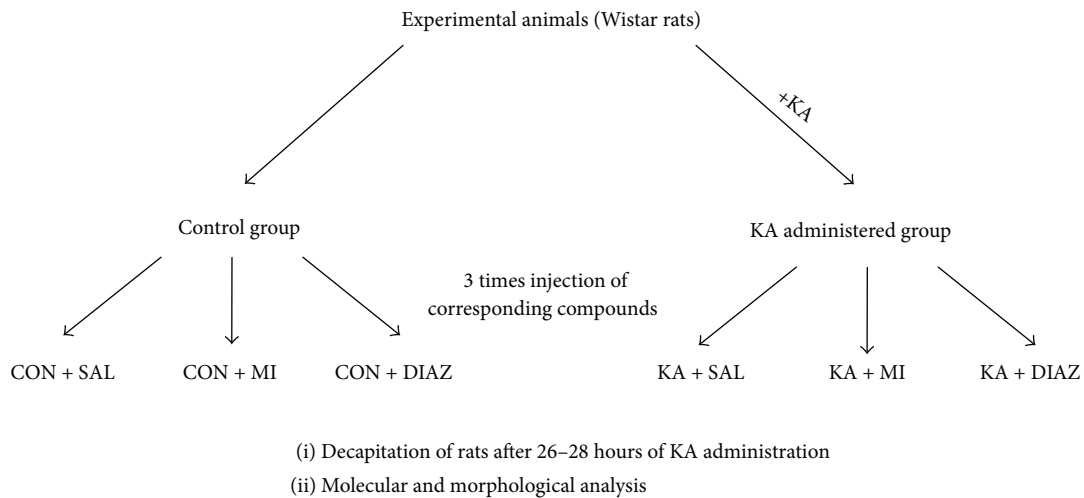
Experimental animals (Wistar rats)

+KA

Control group

KA administered group

3 times injection of corresponding compounds

CON + SAL

CON + MI

CON + DIAZ

KA + SAL

KA + MI

KA + DIAZ

(i) Decapitation of rats after 26–28 hours of KA administration

(ii) Molecular and morphological analysis